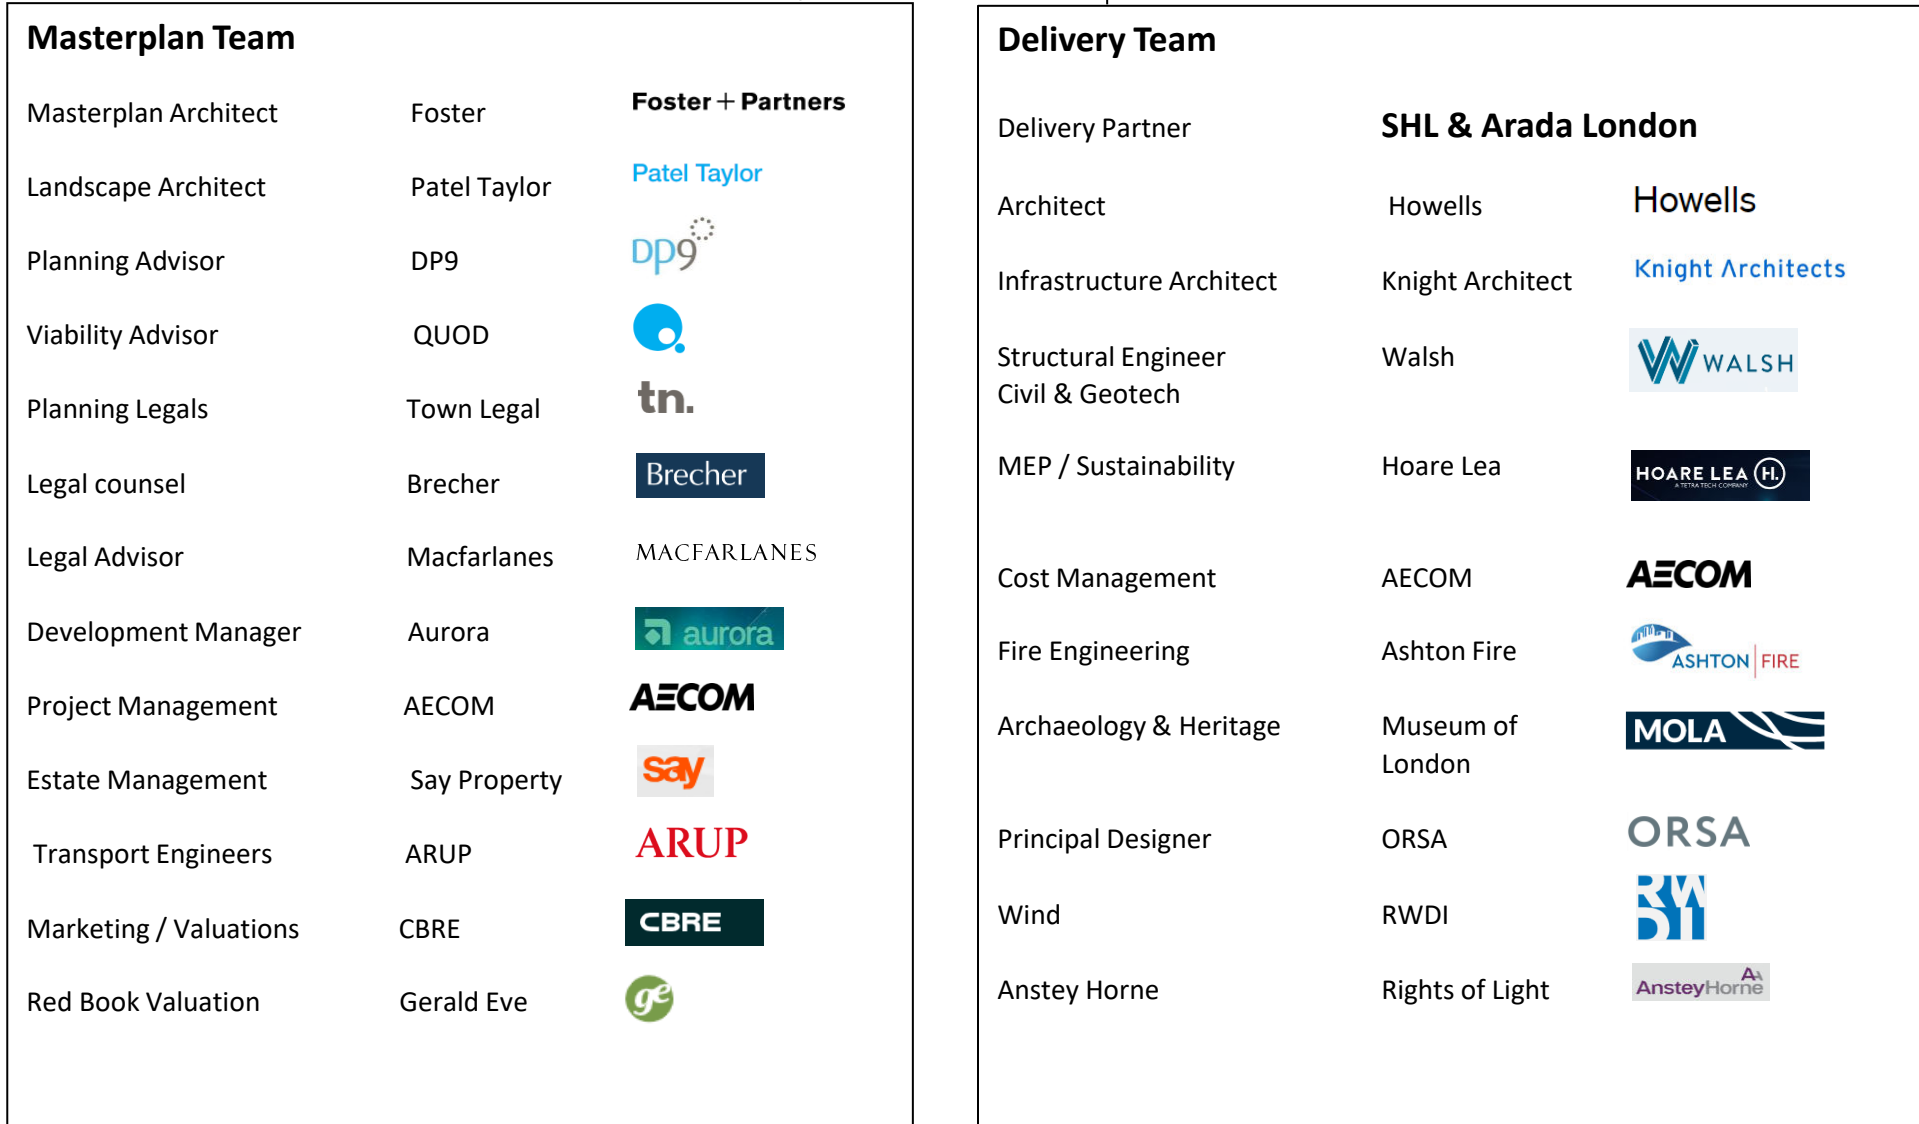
Masterplan Team

| | | |
|---|---|---|
| Masterplan Architect | Foster | Foster + Partners |
| Landscape Architect | Patel Taylor | Patel Taylor |
| Planning Advisor | DP9 | DP9 |
| Viability Advisor | QUOD | |
| Planning Legals | Town Legal | tn. |
| Legal counsel | Brecher | Brecher |
| Legal Advisor | Macfarlanes | MACFARLANES |
| Development Manager | Aurora | aurora |
| Project Management | AECOM | AECOM |
| Estate Management | Say Property | say |
| Transport Engineers | ARUP | ARUP |
| Marketing / Valuations | CBRE | CBRE |
| Red Book Valuation | Gerald Eve | ge |

Delivery Team

| | | |
|---|---|---|
| Delivery Partner | SHL & Arada London | |
| Architect | Howells | Howells |
| Infrastructure Architect | Knight Architect | Knight Architects |
| Structural Engineer Civil & Geotech | Walsh | WALSH |
| MEP / Sustainability | Hoare Lea | HOARE LEA H. A TETRA TECH COMPANY |
| Cost Management | AECOM | AECOM |
| Fire Engineering | Ashton Fire | ASHTON FIRE |
| Archaeology & Heritage | Museum of London | MOLA |
| Principal Designer | ORSA | ORSA |
| Wind | RWDI | RWDI |
| Anstey Horne | Rights of Light | AnsteyHorne |